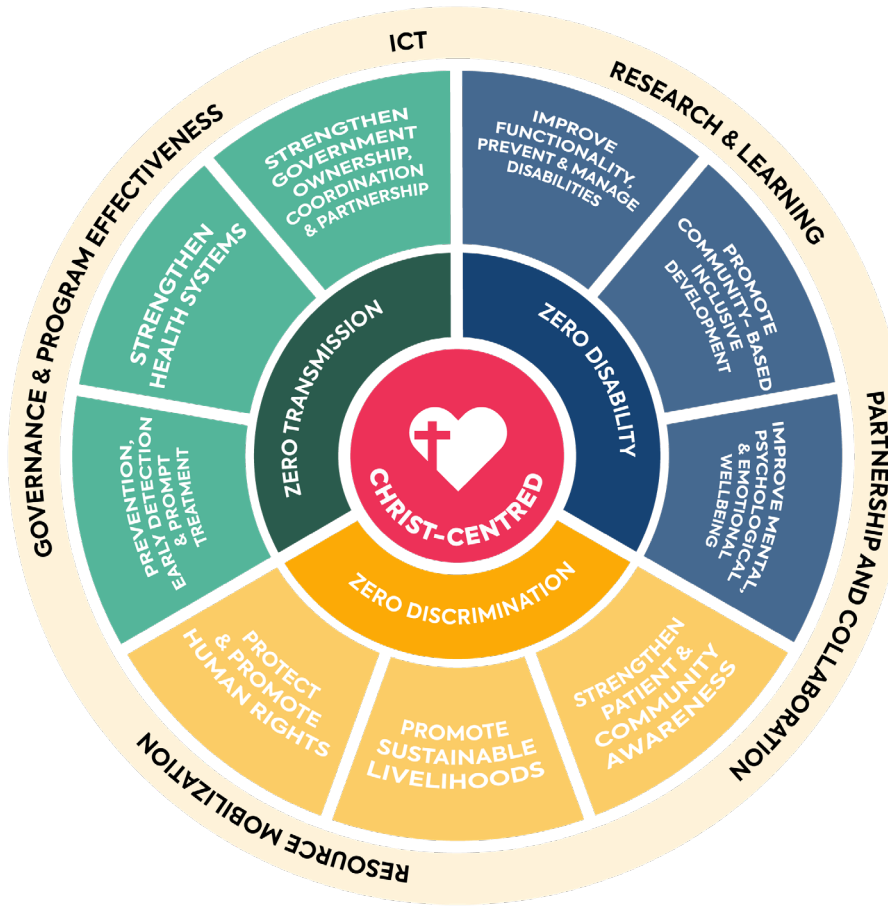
ICT

RESEARCH & LEARNING

PARTNERSHIP AND COLLABORATION

RESOURCE MOBILIZATION

GOVERNANCE & PROGRAM EFFECTIVENESS

STRENGTHEN GOVERNMENT OWNERSHIP, COORDINATION & PARTNERSHIP

IMPROVE FUNCTIONALITY, PREVENT & MANAGE DISABILITIES

PROMOTE COMMUNITY- BASED INCLUSIVE DEVELOPMENT

IMPROVE MENTAL, PSYCHOLOGICAL, & EMOTIONAL WELLBEING

STRENGTHEN PATIENT & COMMUNITY AWARENESS

PROMOTE SUSTAINABLE LIVELIHOODS

PROTECT & PROMOTE HUMAN RIGHTS

PREVENTION, EARLY DETECTION & PROMPT TREATMENT

STRENGTHEN HEALTH SYSTEMS

ZERO TRANSMISSION

ZERO DISABILITY

ZERO DISCRIMINATION

CHRIST-CENTRED